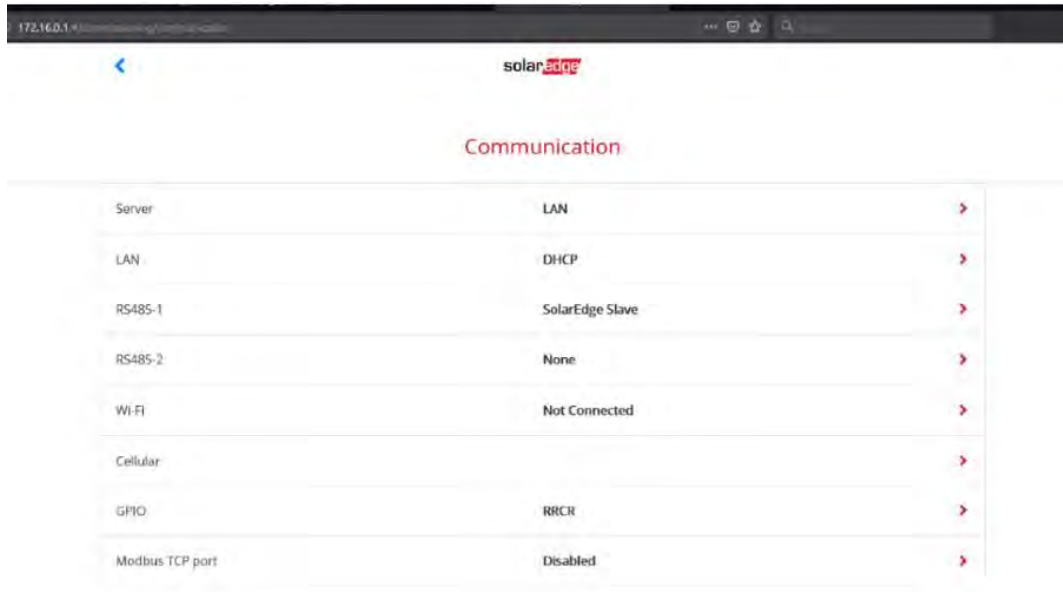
172.16.0.1 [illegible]

solaredge

Communication

| | | |
|---|---|---|
| Server | LAN | › |
| LAN | DHCP | › |
| RS485-1 | SolarEdge Slave | › |
| RS485-2 | None | › |
| Wi-Fi | Not Connected | › |
| Cellular | | › |
| GPIO | RRCR | › |
| Modbus TCP port | Disabled | › |